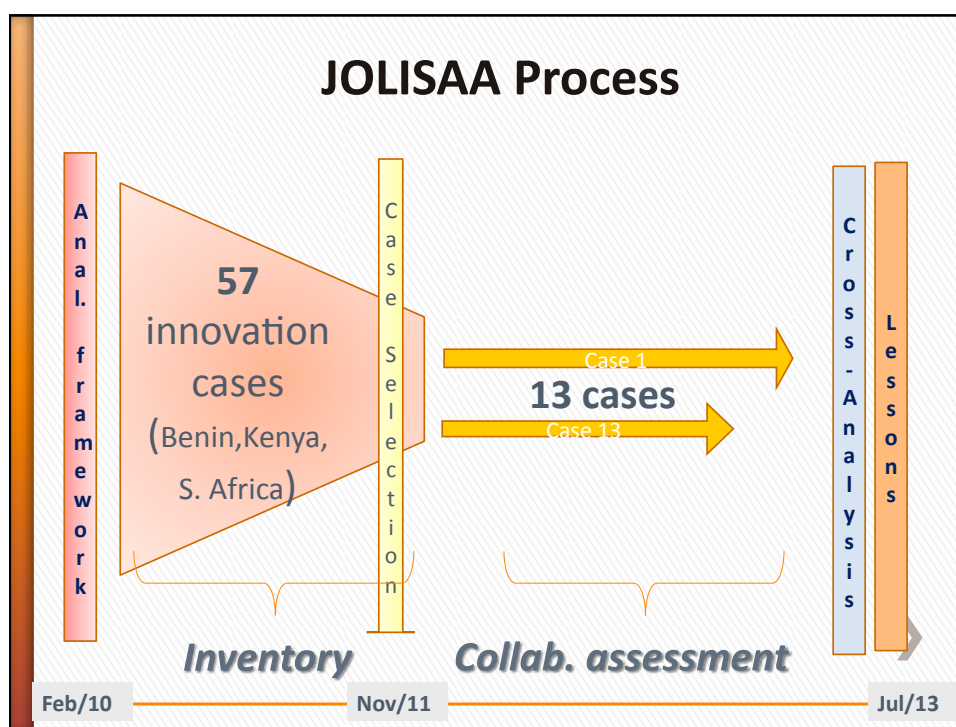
JOLISAA Process

Anal. framework

57 innovation cases (Benin,Kenya, S. Africa)

Case Selection

Case 1

13 cases

Case 13

Cross-Analysis

Lessons

Inventory

Collab. assessment

Feb/10

Nov/11

Jul/13